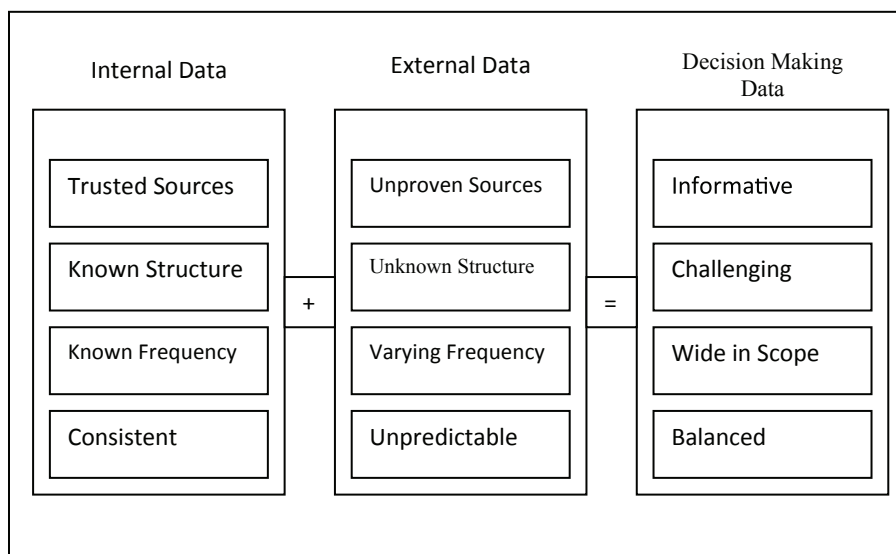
Internal Data

Trusted Sources

Known Structure

Known Frequency

Consistent

+

External Data

Unproven Sources

Unknown Structure

Varying Frequency

Unpredictable

=

Decision Making Data

Informative

Challenging

Wide in Scope

Balanced